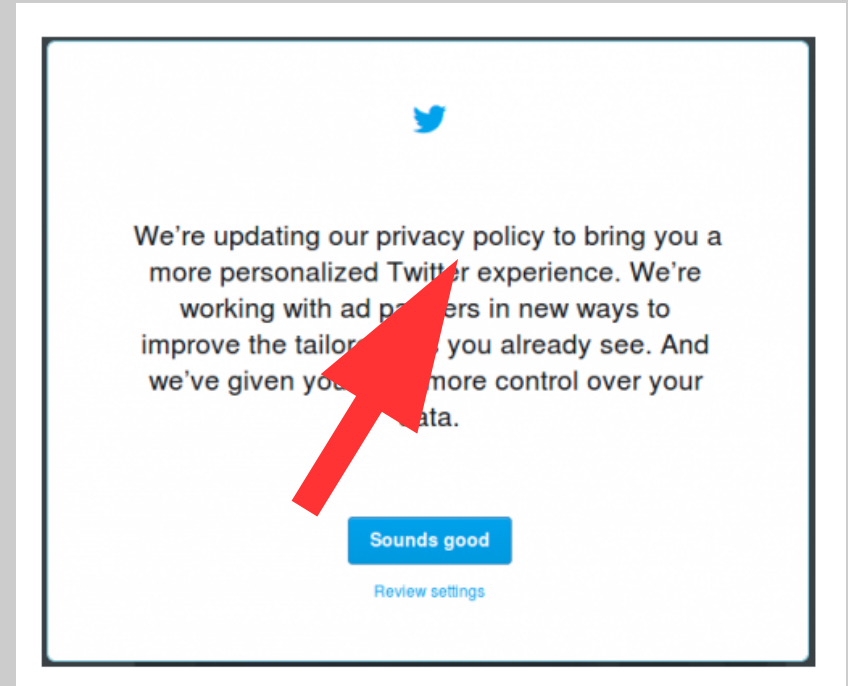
We're updating our privacy policy to bring you a more personalized Twitter experience. We're working with ad pa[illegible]ers in new ways to improve the tailor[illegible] you already see. And we've given yo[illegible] more control over your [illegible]ata.

Sounds good

Review settings